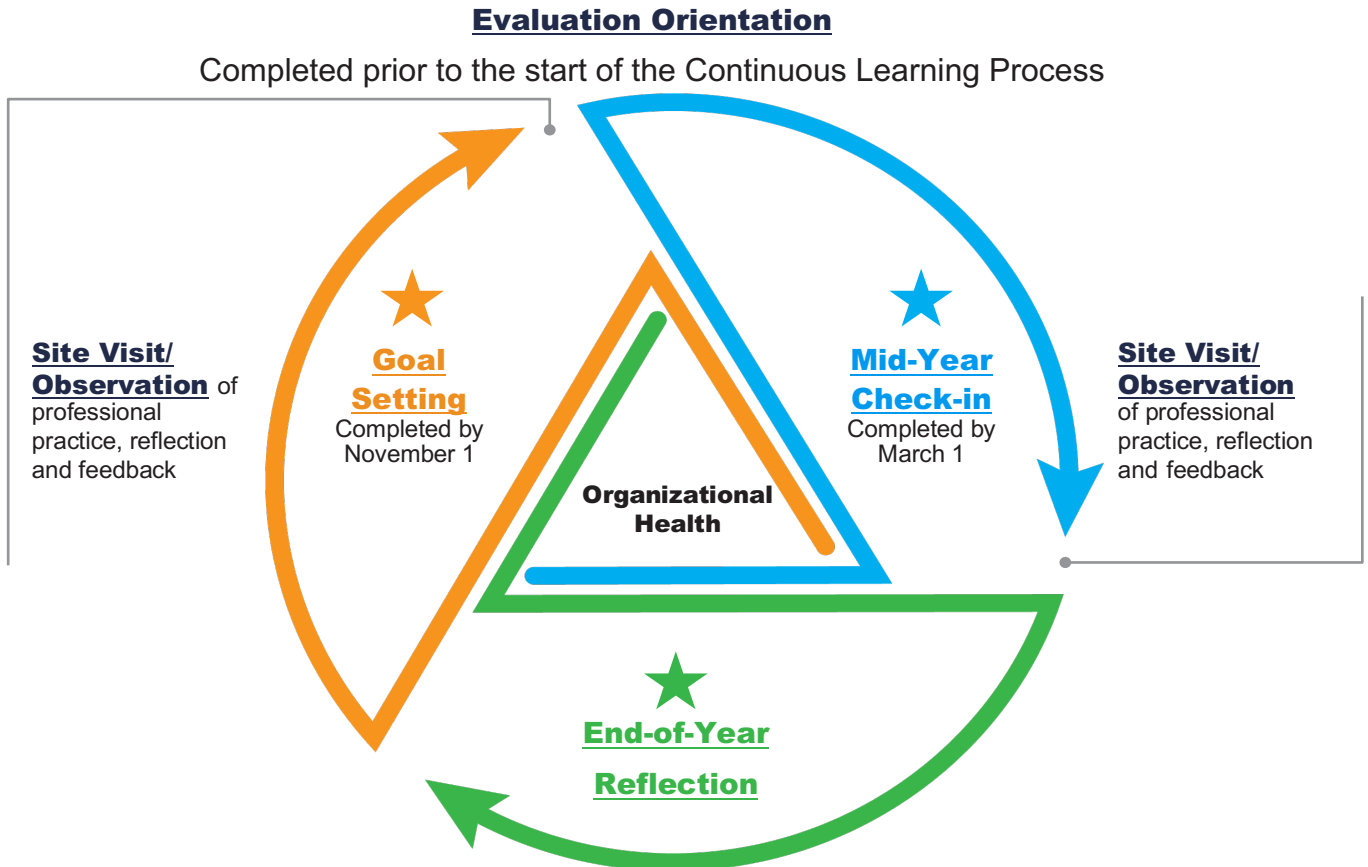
Evaluation Orientation

Completed prior to the start of the Continuous Learning Process

Site Visit/ Observation of professional practice, reflection and feedback

Goal Setting
Completed by November 1

Mid-Year Check-in
Completed by March 1

Site Visit/ Observation of professional practice, reflection and feedback

Organizational Health

End-of-Year Reflection